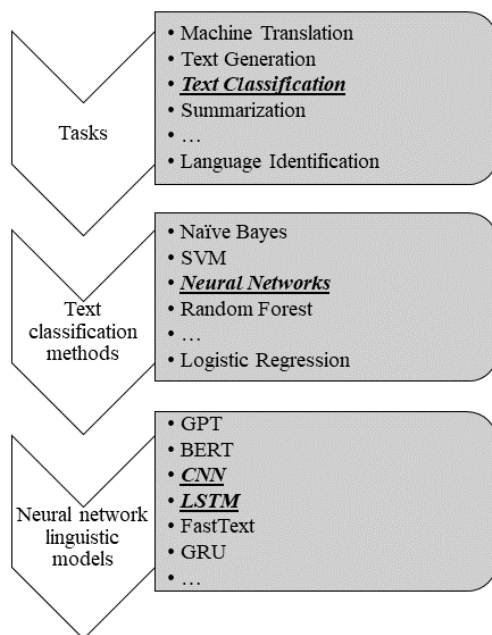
Tasks

• Machine Translation
• Text Generation
• ***Text Classification***
• Summarization
• …
• Language Identification

Text classification methods

• Naïve Bayes
• SVM
• ***Neural Networks***
• Random Forest
• …
• Logistic Regression

Neural network linguistic models

• GPT
• BERT
• ***CNN***
• ***LSTM***
• FastText
• GRU
• …